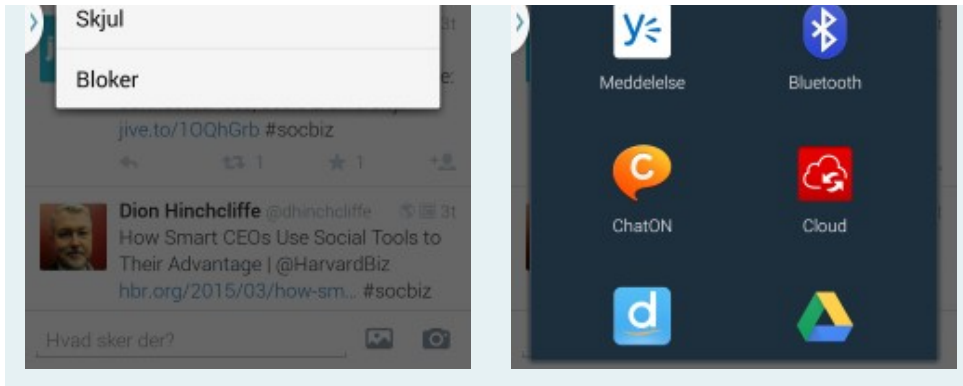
Skjul

Bloker

jive.to/1OQhGrb #socbiz

1 1

Dion Hinchcliffe @dhinchcliffe 3t
How Smart CEOs Use Social Tools to Their Advantage | @HarvardBiz hbr.org/2015/03/how-sm... #socbiz

Hvad sker der?

Meddelelse

Bluetooth

ChatON

Cloud